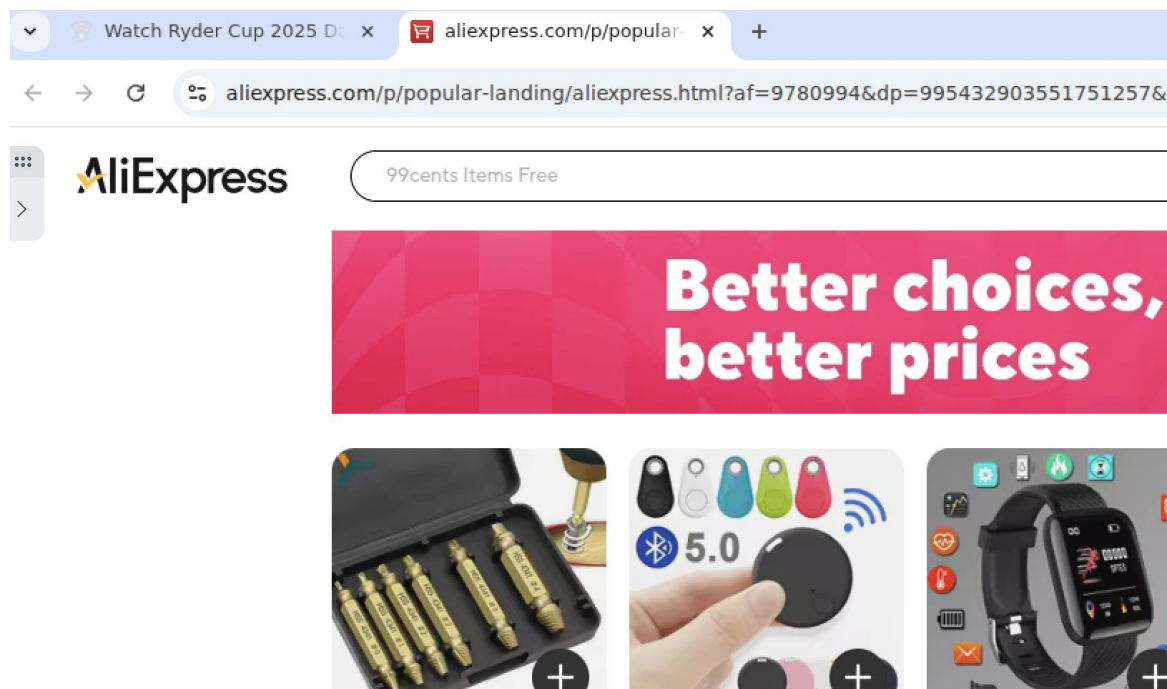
Watch Ryder Cup 2025 D
aliexpress.com/p/popular
+
aliexpress.com/p/popular-landing/aliexpress.html?af=9780994&dp=995432903551751257&

AliExpress
99cents Items Free

Better choices, better prices

5.0
00000